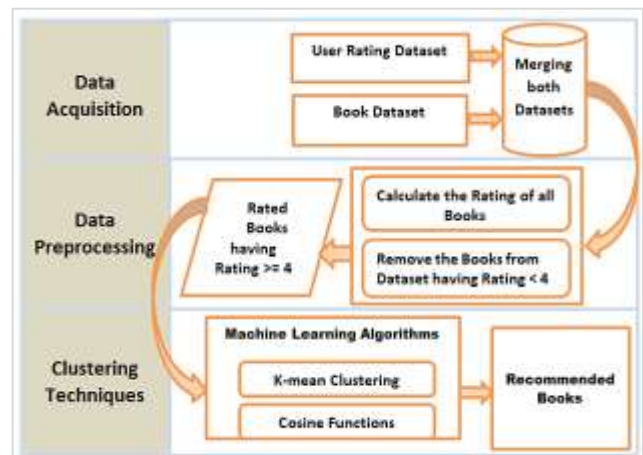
Data Acquisition

User Rating Dataset

Book Dataset

Merging both Datasets

Data Preprocessing

Rated Books having Rating >= 4

Calculate the Rating of all Books

Remove the Books from Dataset having Rating < 4

Clustering Techniques

Machine Learning Algorithms

K-mean Clustering

Cosine Functions

Recommended Books